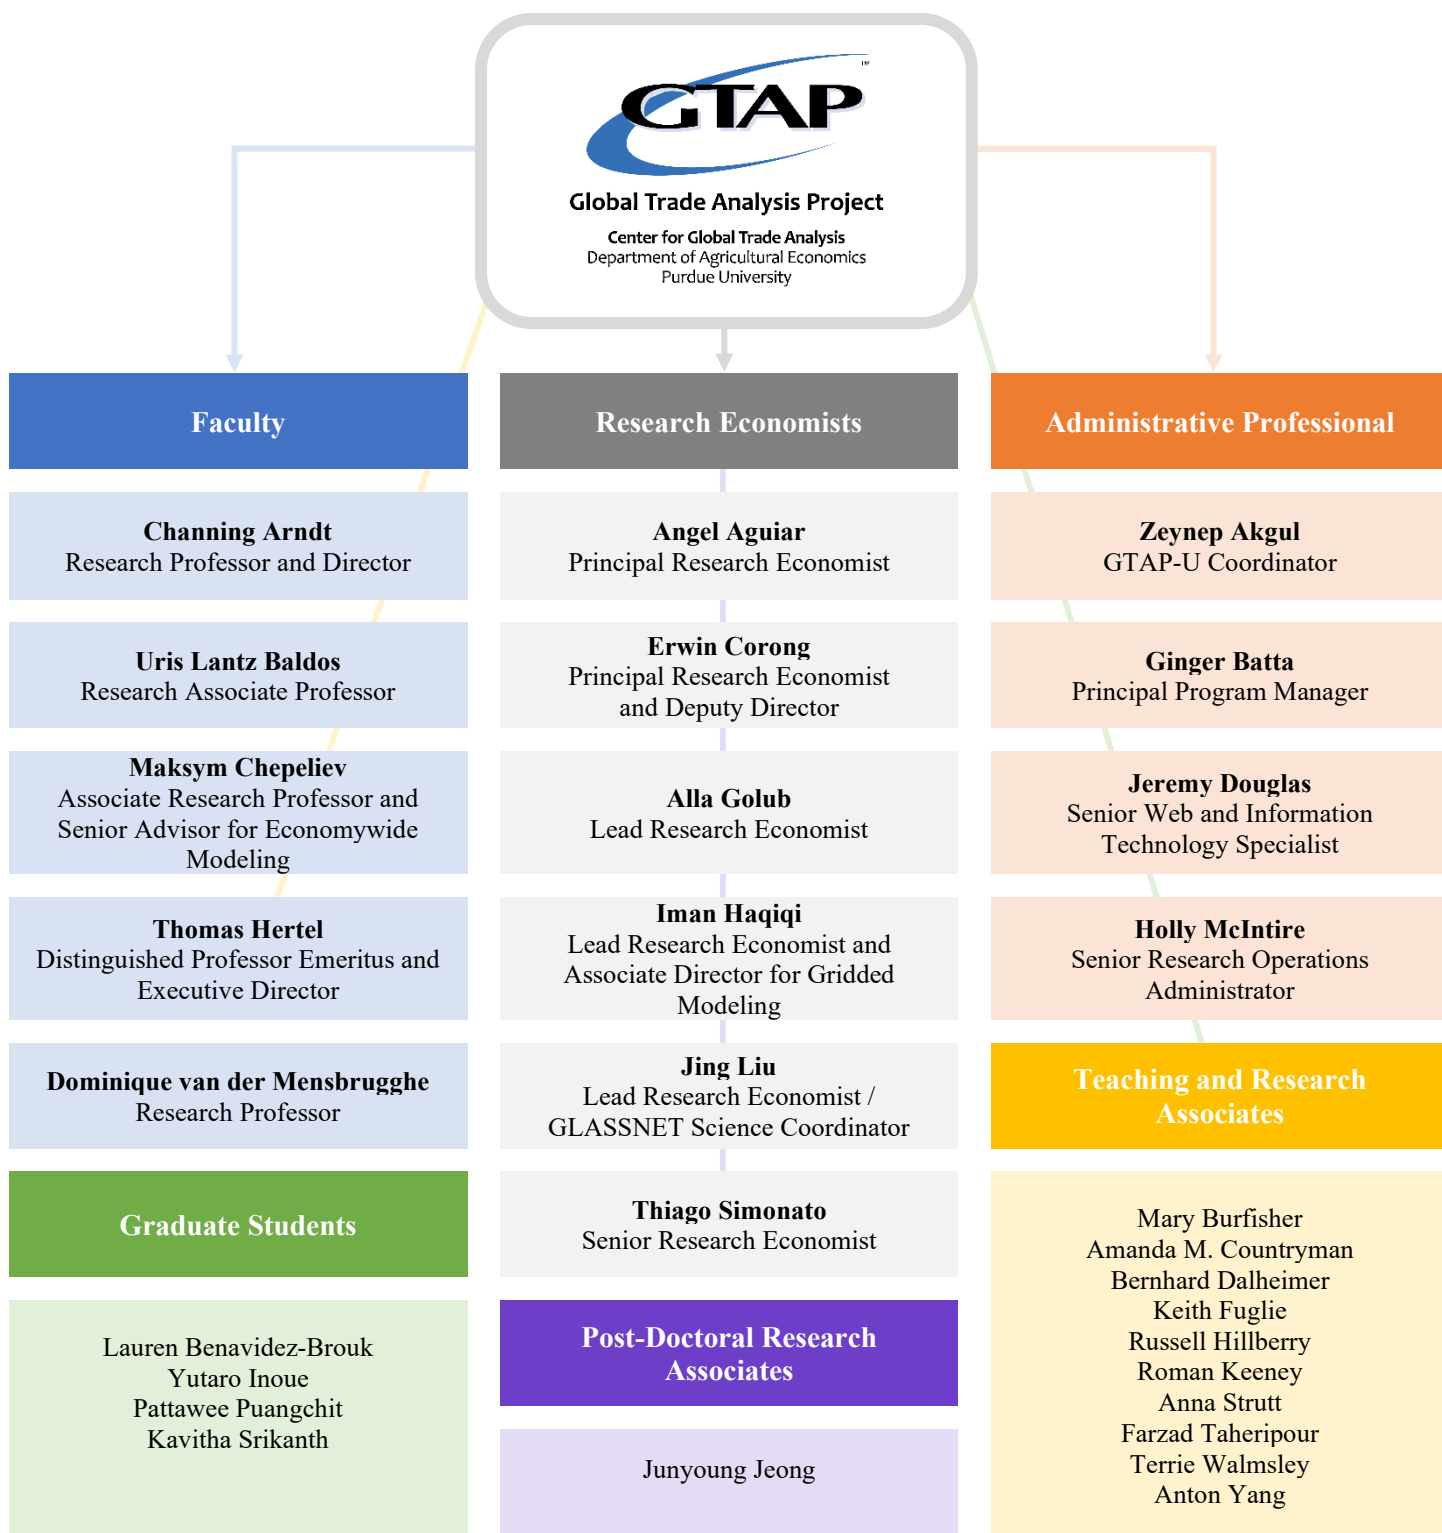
GTAP™

Global Trade Analysis Project

Center for Global Trade Analysis
Department of Agricultural Economics
Purdue University

Faculty

Channing Arndt
Research Professor and Director

Uris Lantz Baldos
Research Associate Professor

Maksym Chepeliev
Associate Research Professor and Senior Advisor for Economywide Modeling

Thomas Hertel
Distinguished Professor Emeritus and Executive Director

Dominique van der Mensbrugghe
Research Professor

Graduate Students

Lauren Benavidez-Brouk
Yutaro Inoue
Pattawee Puangchit
Kavitha Srikanth

Research Economists

Angel Aguiar
Principal Research Economist

Erwin Corong
Principal Research Economist and Deputy Director

Alla Golub
Lead Research Economist

Iman Haqiqi
Lead Research Economist and Associate Director for Gridded Modeling

Jing Liu
Lead Research Economist / GLASSNET Science Coordinator

Thiago Simonato
Senior Research Economist

Post-Doctoral Research Associates

Junyoung Jeong

Administrative Professional

Zeynep Akgul
GTAP-U Coordinator

Ginger Batta
Principal Program Manager

Jeremy Douglas
Senior Web and Information Technology Specialist

Holly McIntire
Senior Research Operations Administrator

Teaching and Research Associates

Mary Burfisher
Amanda M. Countryman
Bernhard Dalheimer
Keith Fuglie
Russell Hillberry
Roman Keeney
Anna Strutt
Farzad Taheripour
Terrie Walmsley
Anton Yang